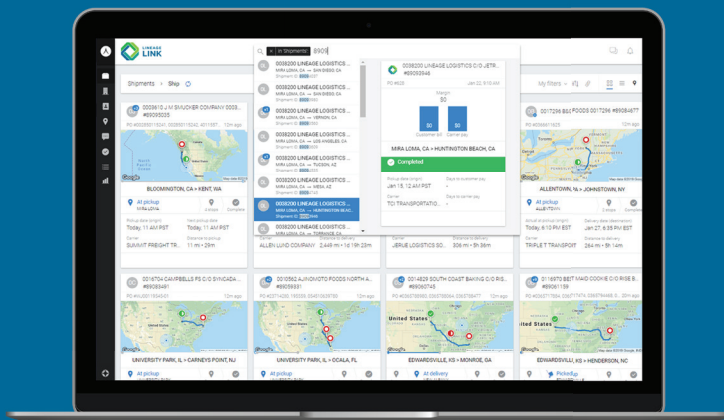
LINEAGE LINK

In 'Shipments' 8905

Shipments > Ship

0038200 LINEAGE LOGISTICS ...
MIRA LOMA, CA → SAN DIEGO, CA
Shipment ID 8905

0038200 LINEAGE LOGISTICS ...
MIRA LOMA, CA → SAN DIEGO, CA

0038200 LINEAGE LOGISTICS ...
MIRA LOMA, CA → VERNON, CA

0038200 LINEAGE LOGISTICS ...
MIRA LOMA, CA → LOS ANGELES, CA

0038200 LINEAGE LOGISTICS ...
MIRA LOMA, CA → TUCSON, AZ

0038200 LINEAGE LOGISTICS ...
MIRA LOMA, CA → SAN DIEGO, CA

0038200 LINEAGE LOGISTICS ...
MIRA LOMA, CA → MESA, AZ

0038200 LINEAGE LOGISTICS ...
MIRA LOMA, CA → HUNTINGTON BEACH, CA

0038200 LINEAGE LOGISTICS ...
MIRA LOMA, CA → TORRANCE, CA

0038200 LINEAGE LOGISTICS C/O JETR...
#89053946
Jan 22, 6:10 AM
Margin
$0
$0 $0
Customer bill Carrier pay
MIRA LOMA, CA → HUNTINGTON BEACH, CA
Completed
Pickup date (origin) Jan 13, 12 AM PST
Days to customer pay -
Carrier TCI TRANSPORTATIO...
Days to carrier pay -

My filters

0003610 J M SMUCKER COMPANY 0003...
#89035335
12m ago
BLOOMINGTON, CA → KENT, WA
At pickup
Complete
Pickup date (origin) Today, 11 AM PST
First pickup date Today, 11 AM PST
Carrier SUMMIT FREIGHT TR...
Distance to delivery 11 mi • 29m

ALLEN LUND COMPANY
2,446 mi • 1d 13h
JERUE LOGISTICS SO...
306 mi • 6h 20m

0017256 BEST FOODS 0017256 #89...
12m ago
ALLENTOWN, PA → JOHNSTOWN, NY
At pickup
Complete
Arrival at pickup (origin) Today, 6:10 PM EST
Delivery date (destination) Jan 27, 6:35 PM EST
Carrier TRIPLE T TRANSPORT
Distance to delivery 189 mi • 3h 53m

0016704 CAMPBELLS FS C/O SYNCADA...
#89063481
12m ago
UNIVERSITY PARK, IL → CARNEYS POINT, NJ
At pickup

0010562 AJINOMOTO FOODS NORTH A...
#89065931
12m ago
UNIVERSITY PARK, IL → OCALA, FL
At pickup

0014829 SOUTH COAST BAKING CO (RICE...
#89060745
12m ago
EDWARDSVILLE, KS → MONROE, GA
At delivery

0017844 BEST MAID COOKIE CO RISE B...
#89061159
12m ago
EDWARDSVILLE, KS → HENDERSON, NC
Picked up